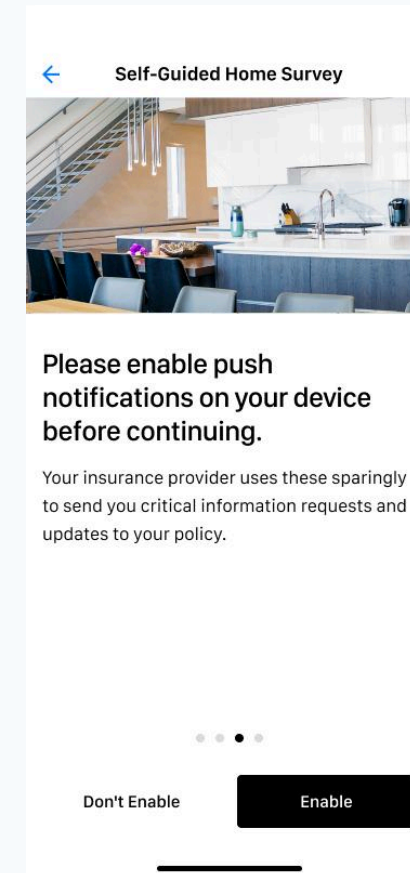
Self-Guided Home Survey

Please enable push notifications on your device before continuing.

Your insurance provider uses these sparingly to send you critical information requests and updates to your policy.

Don't Enable

Enable